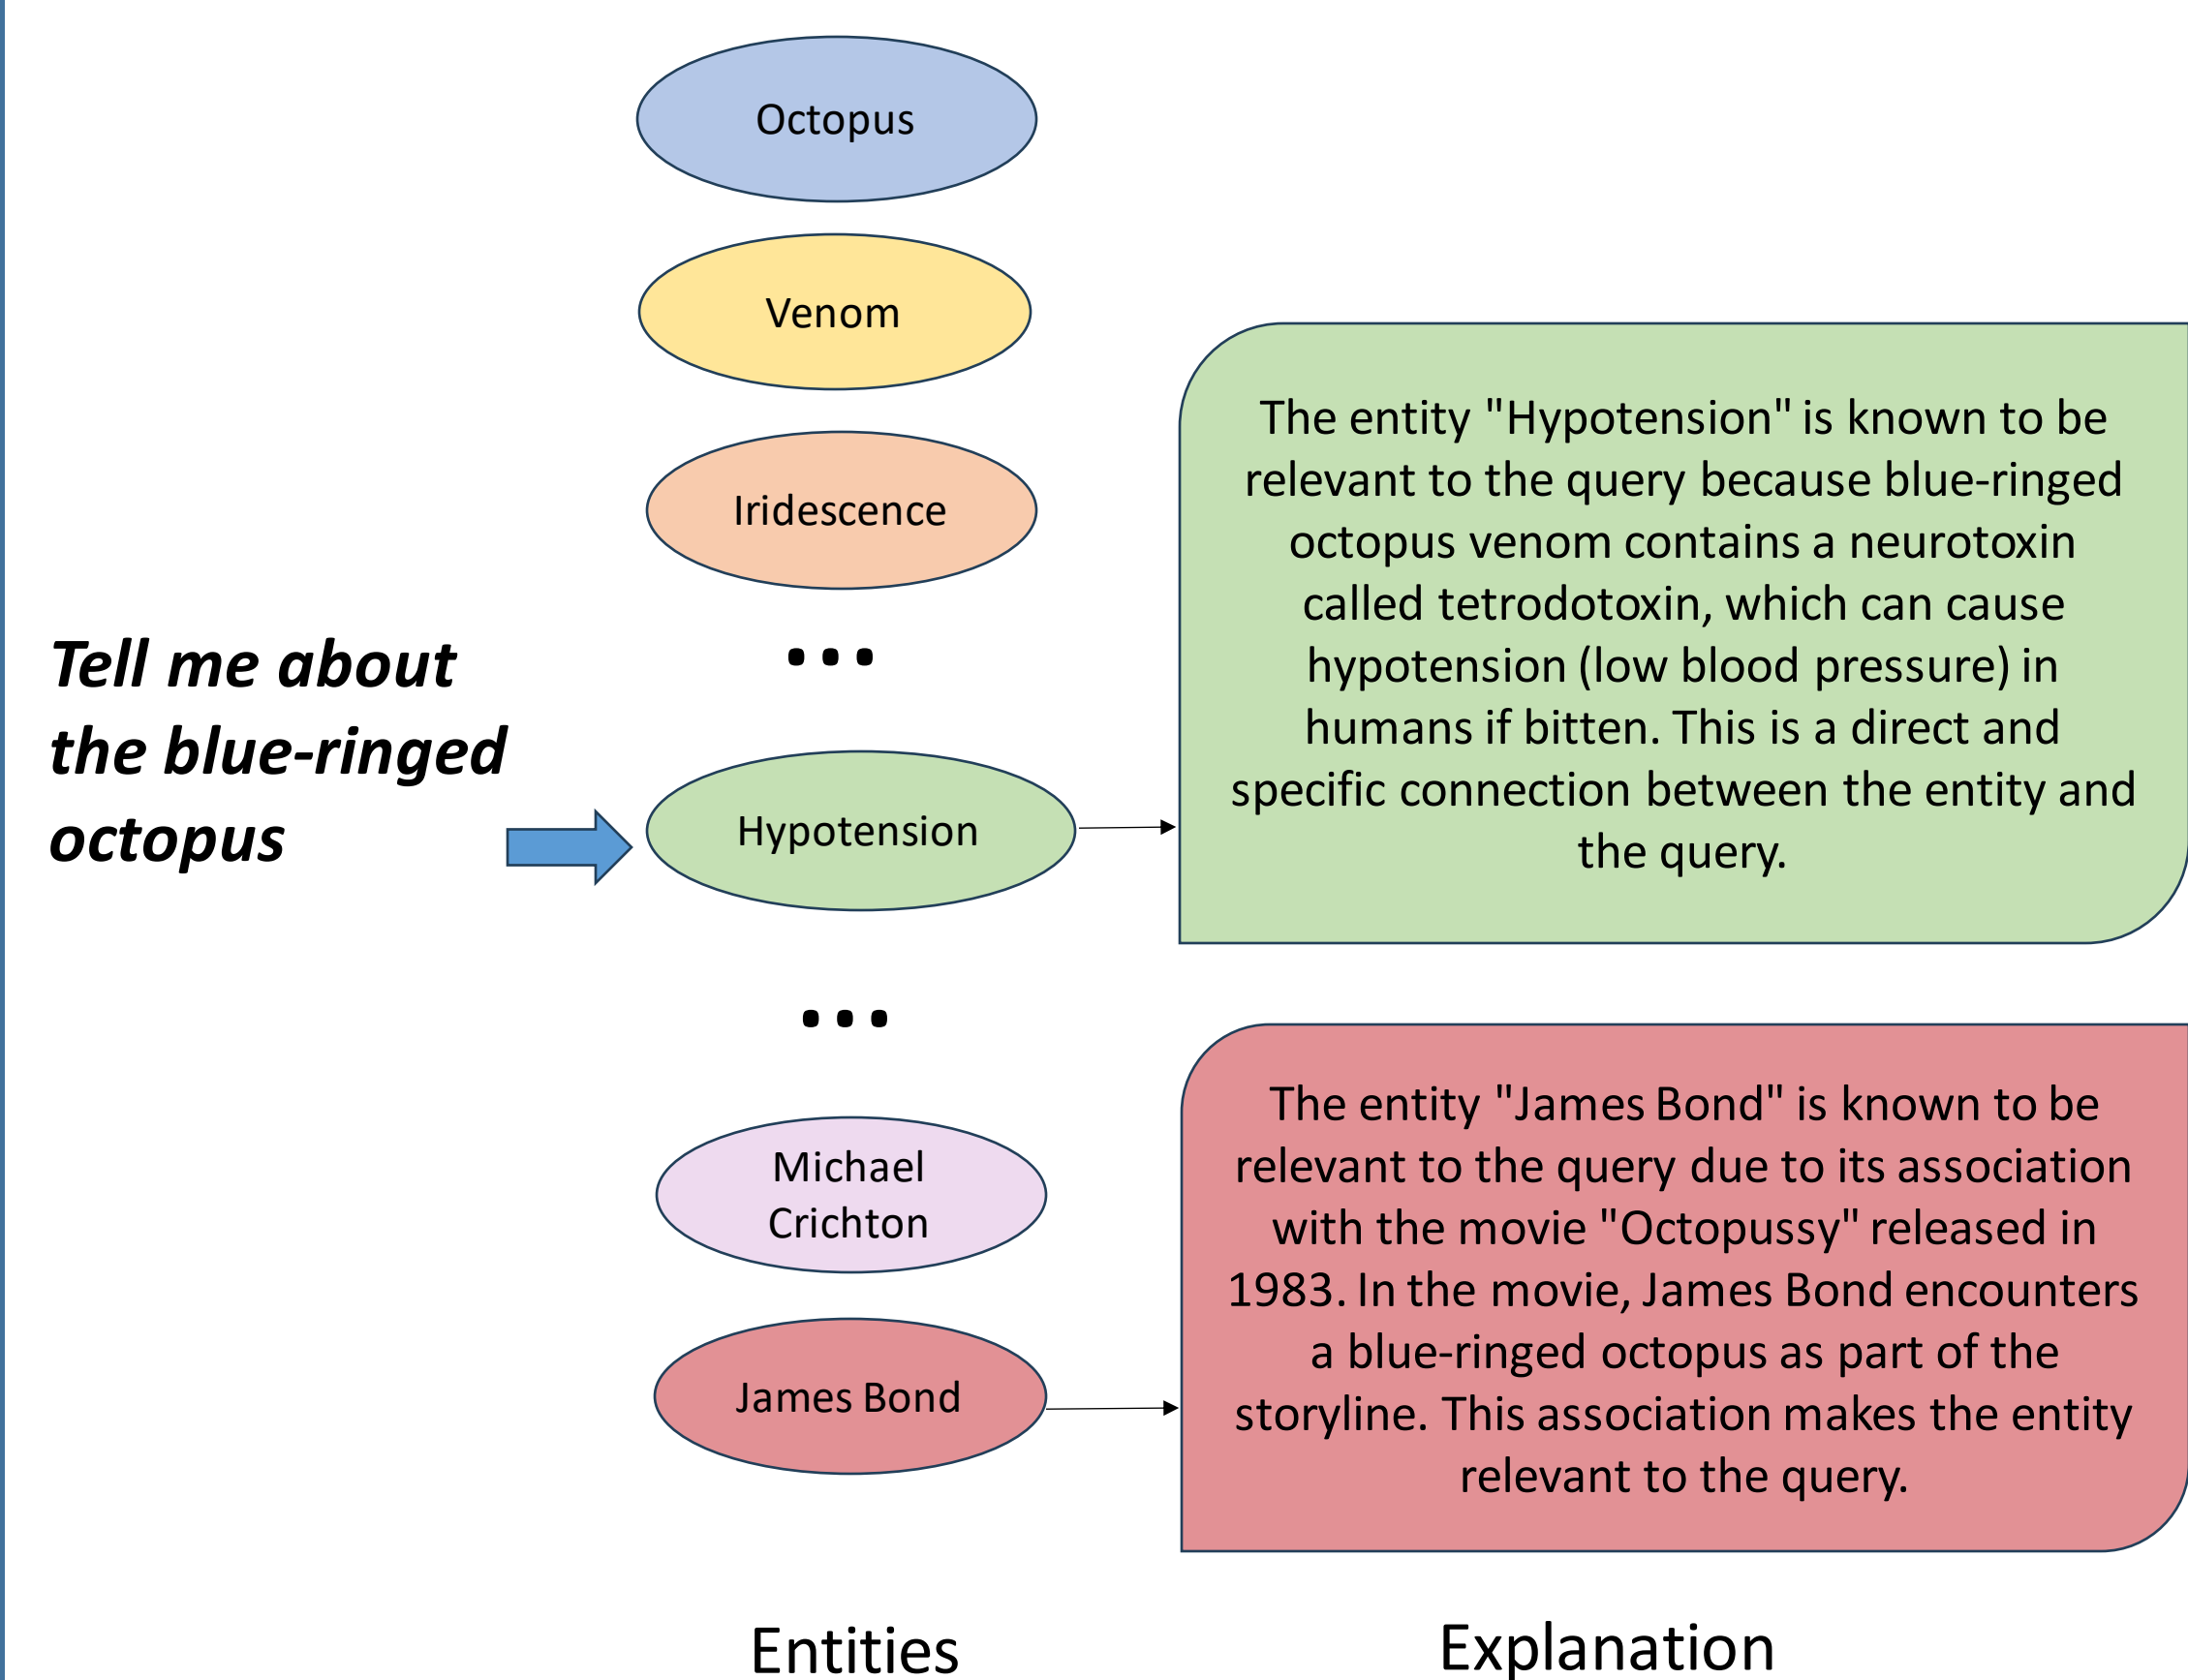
Tell me about the blue-ringed octopus

Octopus

Venom

Iridescence

...

Hypotension

...

Michael Crichton

James Bond

The entity "Hypotension" is known to be relevant to the query because blue-ringed octopus venom contains a neurotoxin called tetrodotoxin, which can cause hypotension (low blood pressure) in humans if bitten. This is a direct and specific connection between the entity and the query.

The entity "James Bond" is known to be relevant to the query due to its association with the movie "Octopussy" released in 1983. In the movie, James Bond encounters a blue-ringed octopus as part of the storyline. This association makes the entity relevant to the query.

Entities

Explanation